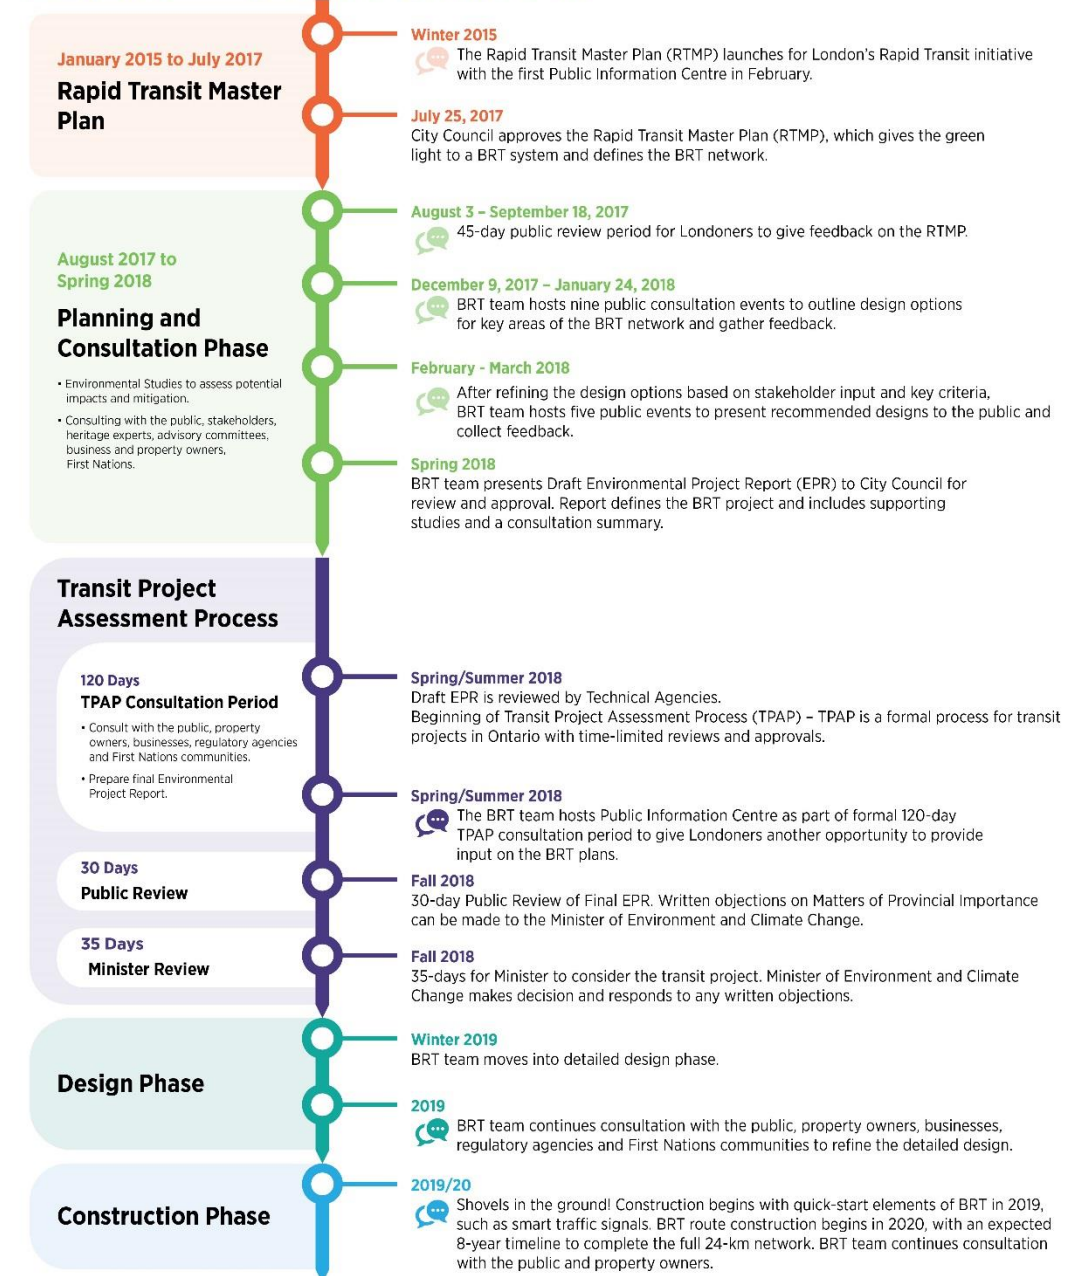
January 2015 to July 2017

Rapid Transit Master Plan

Winter 2015
The Rapid Transit Master Plan (RTMP) launches for London's Rapid Transit initiative with the first Public Information Centre in February.

July 25, 2017
City Council approves the Rapid Transit Master Plan (RTMP), which gives the green light to a BRT system and defines the BRT network.

August 2017 to Spring 2018

Planning and Consultation Phase

• Environmental Studies to assess potential impacts and mitigation.
• Consulting with the public, stakeholders, heritage experts, advisory committees, business and property owners, First Nations.

August 3 – September 18, 2017
45-day public review period for Londoners to give feedback on the RTMP.

December 9, 2017 – January 24, 2018
BRT team hosts nine public consultation events to outline design options for key areas of the BRT network and gather feedback.

February - March 2018
After refining the design options based on stakeholder input and key criteria, BRT team hosts five public events to present recommended designs to the public and collect feedback.

Spring 2018
BRT team presents Draft Environmental Project Report (EPR) to City Council for review and approval. Report defines the BRT project and includes supporting studies and a consultation summary.

Transit Project Assessment Process

120 Days
TPAP Consultation Period
• Consult with the public, property owners, businesses, regulatory agencies and First Nations communities.
• Prepare final Environmental Project Report.

Spring/Summer 2018
Draft EPR is reviewed by Technical Agencies.
Beginning of Transit Project Assessment Process (TPAP) – TPAP is a formal process for transit projects in Ontario with time-limited reviews and approvals.

Spring/Summer 2018
The BRT team hosts Public Information Centre as part of formal 120-day TPAP consultation period to give Londoners another opportunity to provide input on the BRT plans.

30 Days
Public Review

Fall 2018
30-day Public Review of Final EPR. Written objections on Matters of Provincial Importance can be made to the Minister of Environment and Climate Change.

35 Days
Minister Review

Fall 2018
35-days for Minister to consider the transit project. Minister of Environment and Climate Change makes decision and responds to any written objections.

Design Phase

Winter 2019
BRT team moves into detailed design phase.

2019
BRT team continues consultation with the public, property owners, businesses, regulatory agencies and First Nations communities to refine the detailed design.

Construction Phase

2019/20
Shovels in the ground! Construction begins with quick-start elements of BRT in 2019, such as smart traffic signals. BRT route construction begins in 2020, with an expected 8-year timeline to complete the full 24-km network. BRT team continues consultation with the public and property owners.